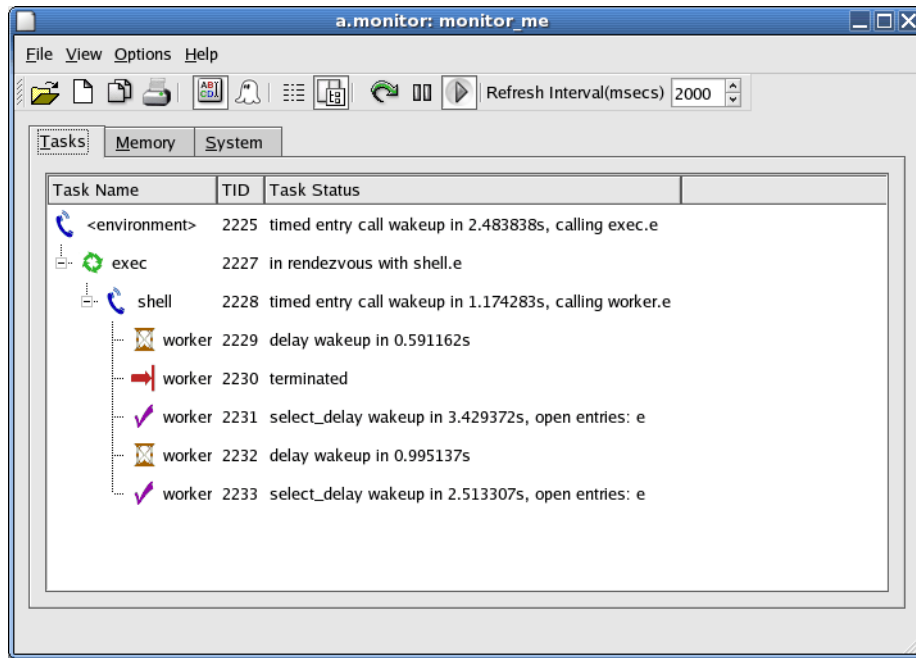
a.monitor: monitor_me

File View Options Help

Refresh Interval(msecs) 2000

Tasks Memory System

| Task Name | TID | Task Status |
|---|---|---|
| <environment> | 2225 | timed entry call wakeup in 2.483838s, calling exec.e |
| exec | 2227 | in rendezvous with shell.e |
| shell | 2228 | timed entry call wakeup in 1.174283s, calling worker.e |
| worker | 2229 | delay wakeup in 0.591162s |
| worker | 2230 | terminated |
| worker | 2231 | select_delay wakeup in 3.429372s, open entries: e |
| worker | 2232 | delay wakeup in 0.995137s |
| worker | 2233 | select_delay wakeup in 2.513307s, open entries: e |